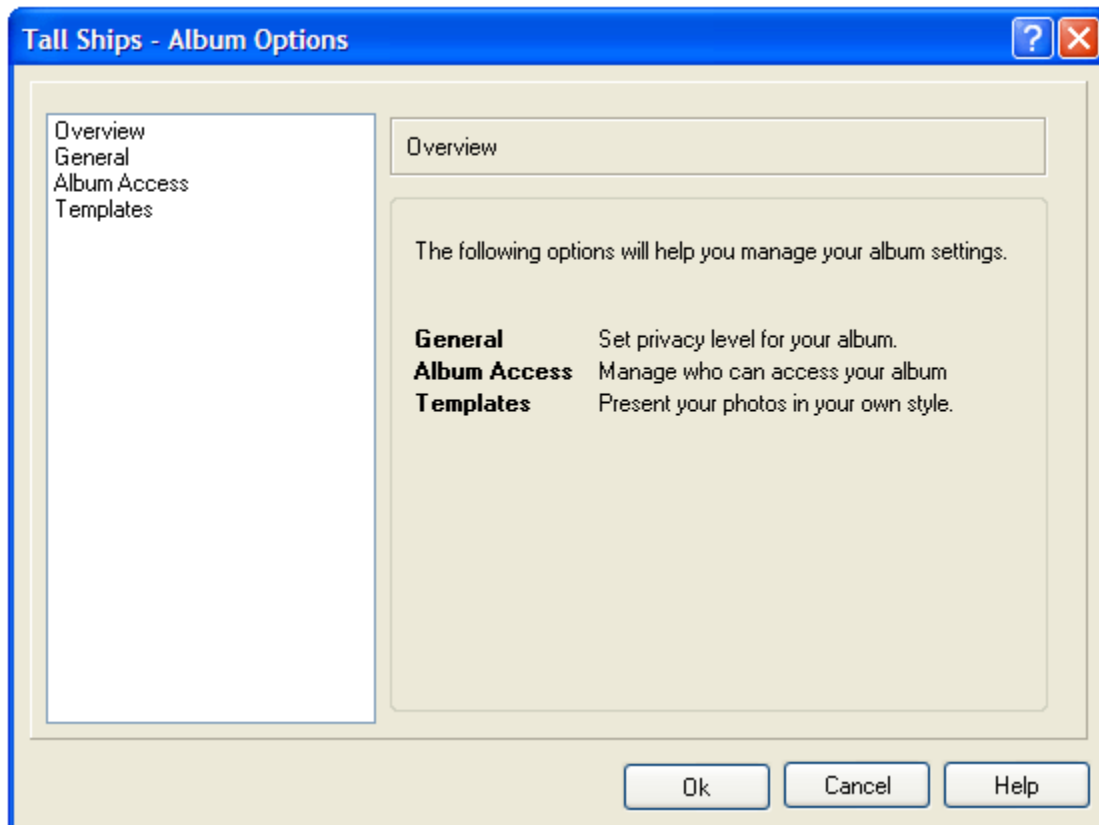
Tall Ships - Album Options

Overview
General
Album Access
Templates

Overview

The following options will help you manage your album settings.

| | |
|---|---|
| **General** | Set privacy level for your album. |
| **Album Access** | Manage who can access your album |
| **Templates** | Present your photos in your own style. |

Ok Cancel Help